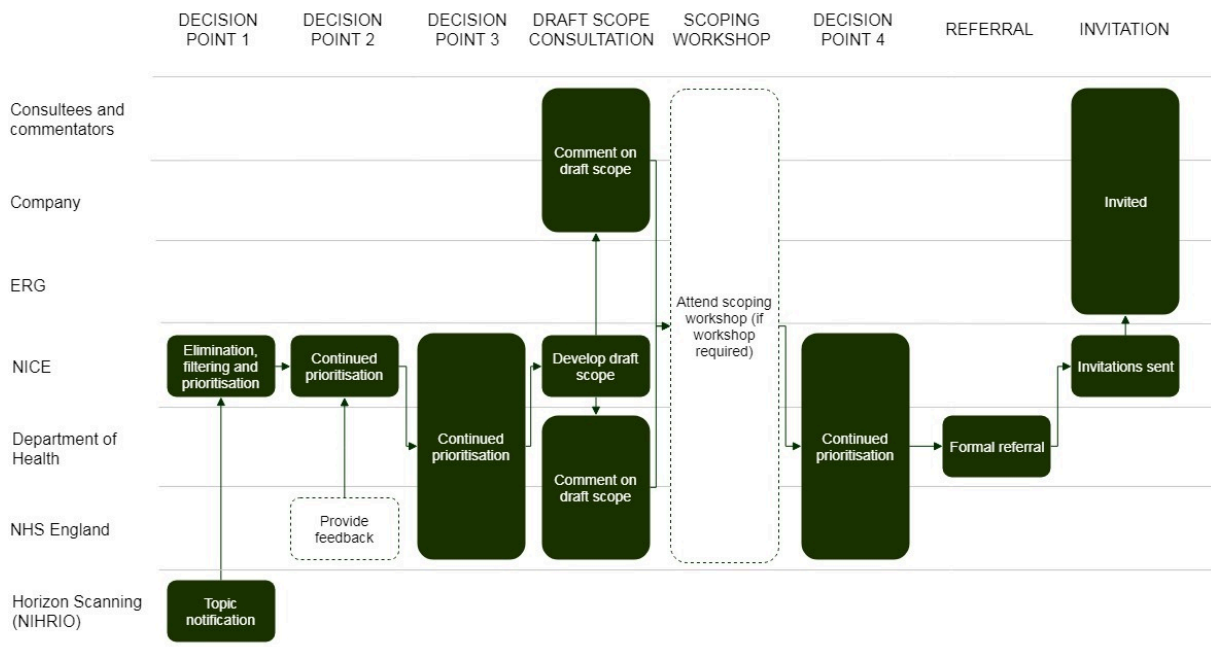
DECISION POINT 1
DECISION POINT 2
DECISION POINT 3
DRAFT SCOPE CONSULTATION
SCOPING WORKSHOP
DECISION POINT 4
REFERRAL
INVITATION

Consultees and commentators
Company
ERG
NICE
Department of Health
NHS England
Horizon Scanning (NIHRIO)

Comment on draft scope
Invited
Attend scoping workshop (if workshop required)
Elimination, filtering and prioritisation
Continued prioritisation
Continued prioritisation
Develop draft scope
Continued prioritisation
Invitations sent
Comment on draft scope
Formal referral
Provide feedback
Topic notification